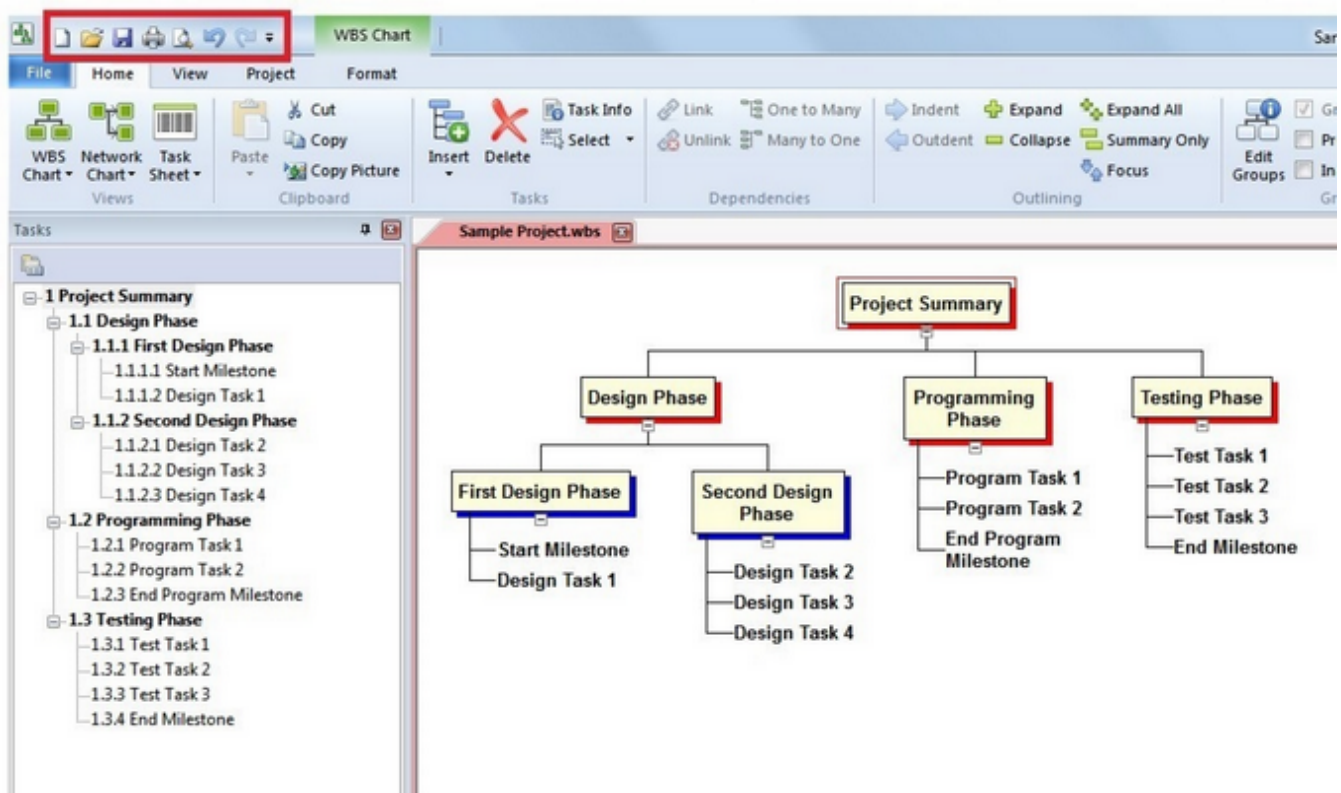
WBS Chart

Sar

File Home View Project Format

WBS Chart Network Chart Task Sheet
Views

Paste
Cut
Copy
Copy Picture
Clipboard

Insert Delete
Task Info
Select
Tasks

Link
Unlink
One to Many
Many to One
Dependencies

Indent
Outdent
Expand
Collapse
Expand All
Summary Only
Focus
Outlining

Edit Groups
Gr
Pr
In
Gr

Tasks

1 Project Summary
1.1 Design Phase
1.1.1 First Design Phase
1.1.1.1 Start Milestone
1.1.1.2 Design Task 1
1.1.2 Second Design Phase
1.1.2.1 Design Task 2
1.1.2.2 Design Task 3
1.1.2.3 Design Task 4
1.2 Programming Phase
1.2.1 Program Task 1
1.2.2 Program Task 2
1.2.3 End Program Milestone
1.3 Testing Phase
1.3.1 Test Task 1
1.3.2 Test Task 2
1.3.3 Test Task 3
1.3.4 End Milestone

Sample Project.wbs

Project Summary

Design Phase
First Design Phase
Start Milestone
Design Task 1
Second Design Phase
Design Task 2
Design Task 3
Design Task 4

Programming Phase
Program Task 1
Program Task 2
End Program Milestone

Testing Phase
Test Task 1
Test Task 2
Test Task 3
End Milestone